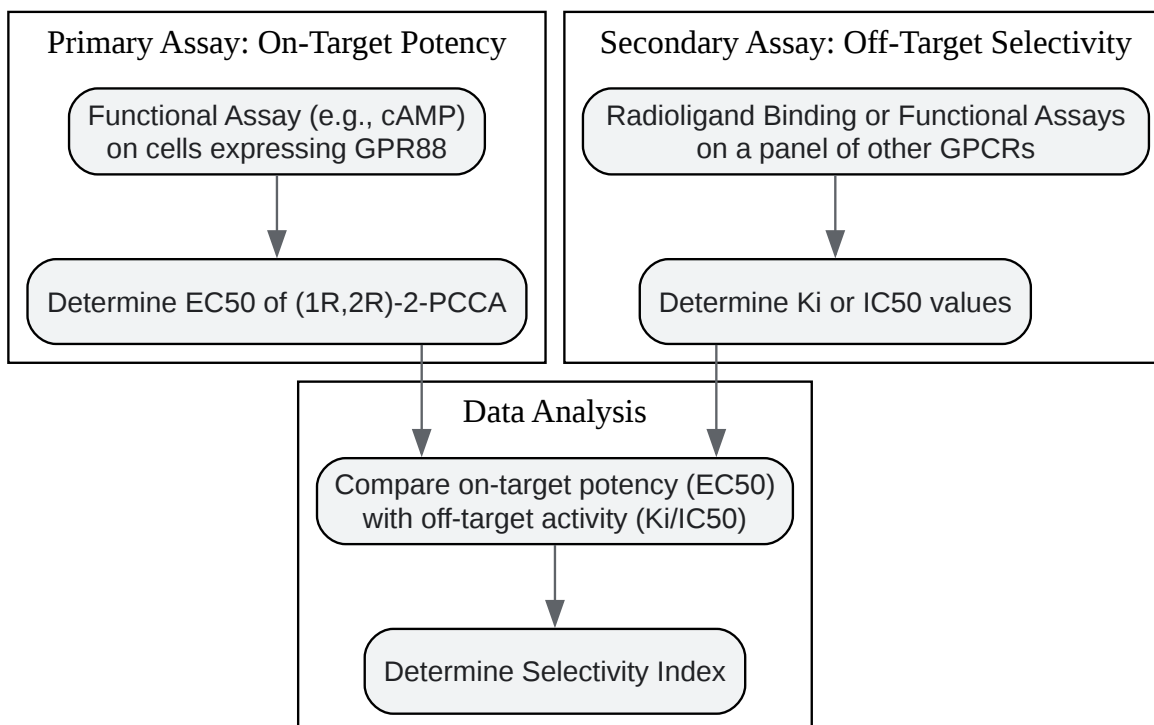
Primary Assay: On-Target Potency

Functional Assay (e.g., cAMP) on cells expressing GPR88

Determine EC50 of (1R,2R)-2-PCCA

Secondary Assay: Off-Target Selectivity

Radioligand Binding or Functional Assays on a panel of other GPCRs

Determine Ki or IC50 values

Data Analysis

Compare on-target potency (EC50) with off-target activity (Ki/IC50)

Determine Selectivity Index